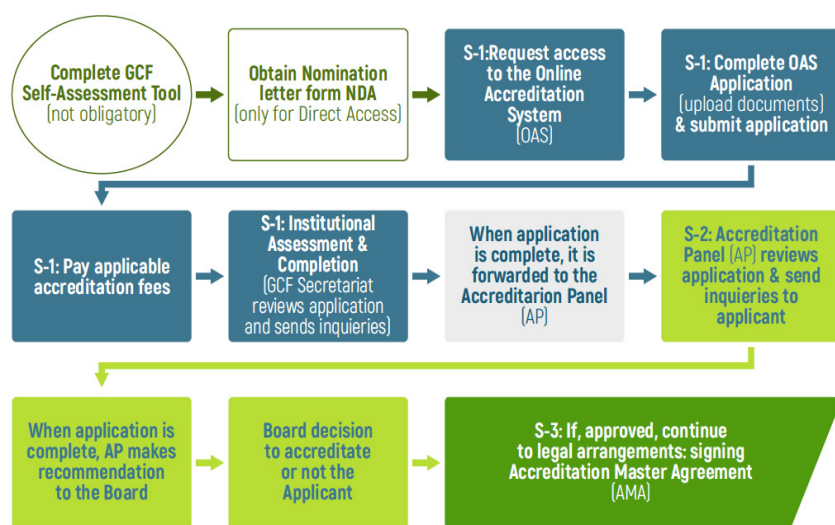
Complete GCF Self-Assessment Tool (not obligatory)

Obtain Nomination letter form NDA (only for Direct Access)

S-1:Request access to the Online Accreditation System (OAS)

S-1: Complete OAS Application (upload documents) & submit application

S-1: Pay applicable accreditation fees

S-1: Institutional Assessment & Completion (GCF Secretariat reviews application and sends inquiries)

When application is complete, it is forwarded to the Accreditarion Panel (AP)

S-2: Accreditation Panel (AP) reviews application & send inquieries to applicant

When application is complete, AP makes recommendation to the Board

Board decision to accreditate or not the Applicant

S-3: If, approved, continue to legal arrangements: signing Accreditation Master Agreement (AMA)